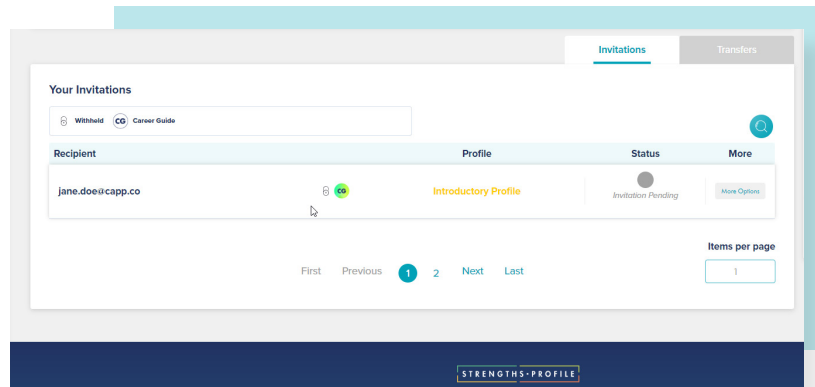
Invitations
Transfers

Your Invitations

Withheld CG Career Guide

| Recipient | | Profile | Status | More |
|---|---|---|---|---|
| jane.doe@capp.co | CG | Introductory Profile | Invitation Pending | More Options |

Items per page

First Previous 1 2 Next Last

1

STRENGTHS·PROFILE